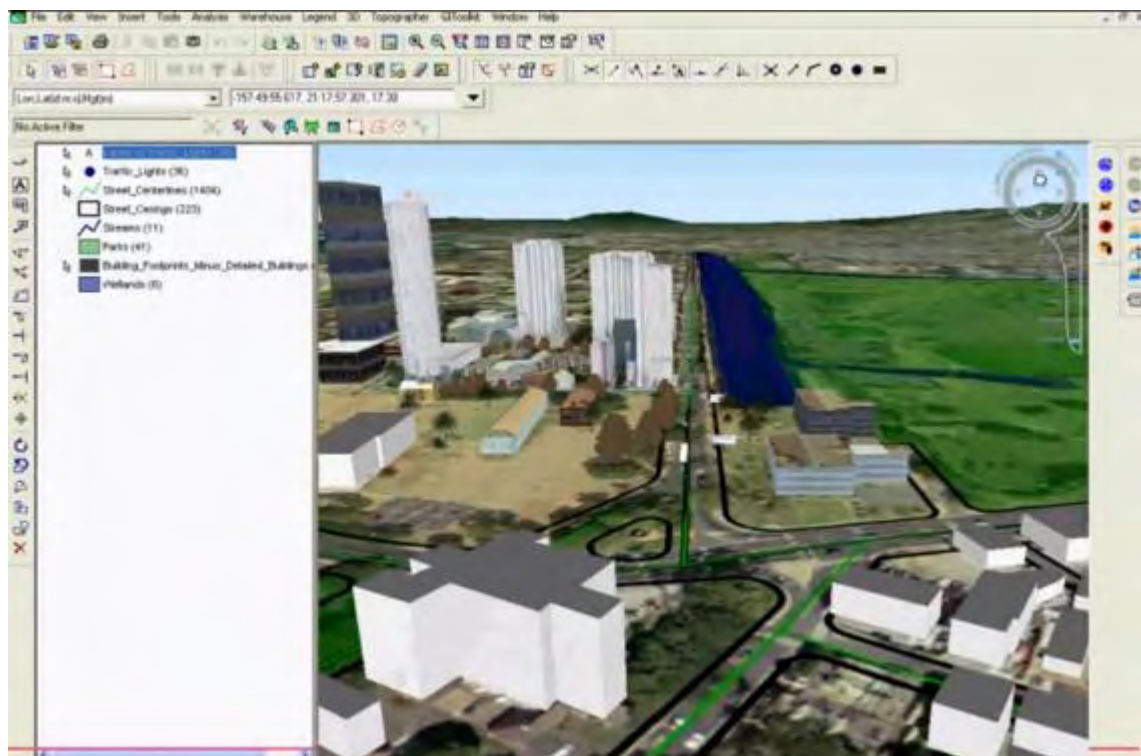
File Edit View Insert Tools Analysis Warehouse Legend 3D Topographer GToolkit Window Help

Lon,Lat(dms),Hgt(m)
-157:49:55.617, 21:17:57.301, 17.30

No Active Filter

A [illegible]
Traffic_Lights (36)
Street_Centerlines (1404)
Street_Casings (223)
Streams (11)
Parks (41)
Building_Footprints_Minus_Detailed_Buildings
Wetlands (6)